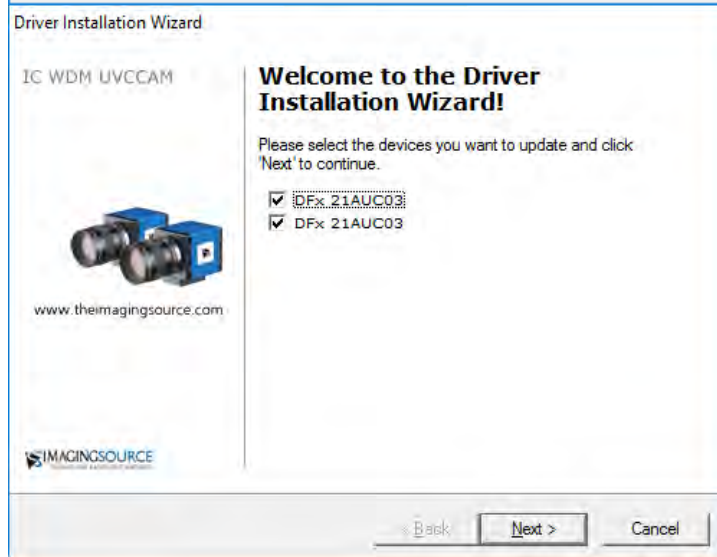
Driver Installation Wizard

IC WDM UVCCAM

www.theimagingsource.com

IMAGINGSOURCE

Welcome to the Driver Installation Wizard!

Please select the devices you want to update and click 'Next' to continue.

☑ DFx 21AUC03
☑ DFx 21AUC03

< Back | Next > | Cancel